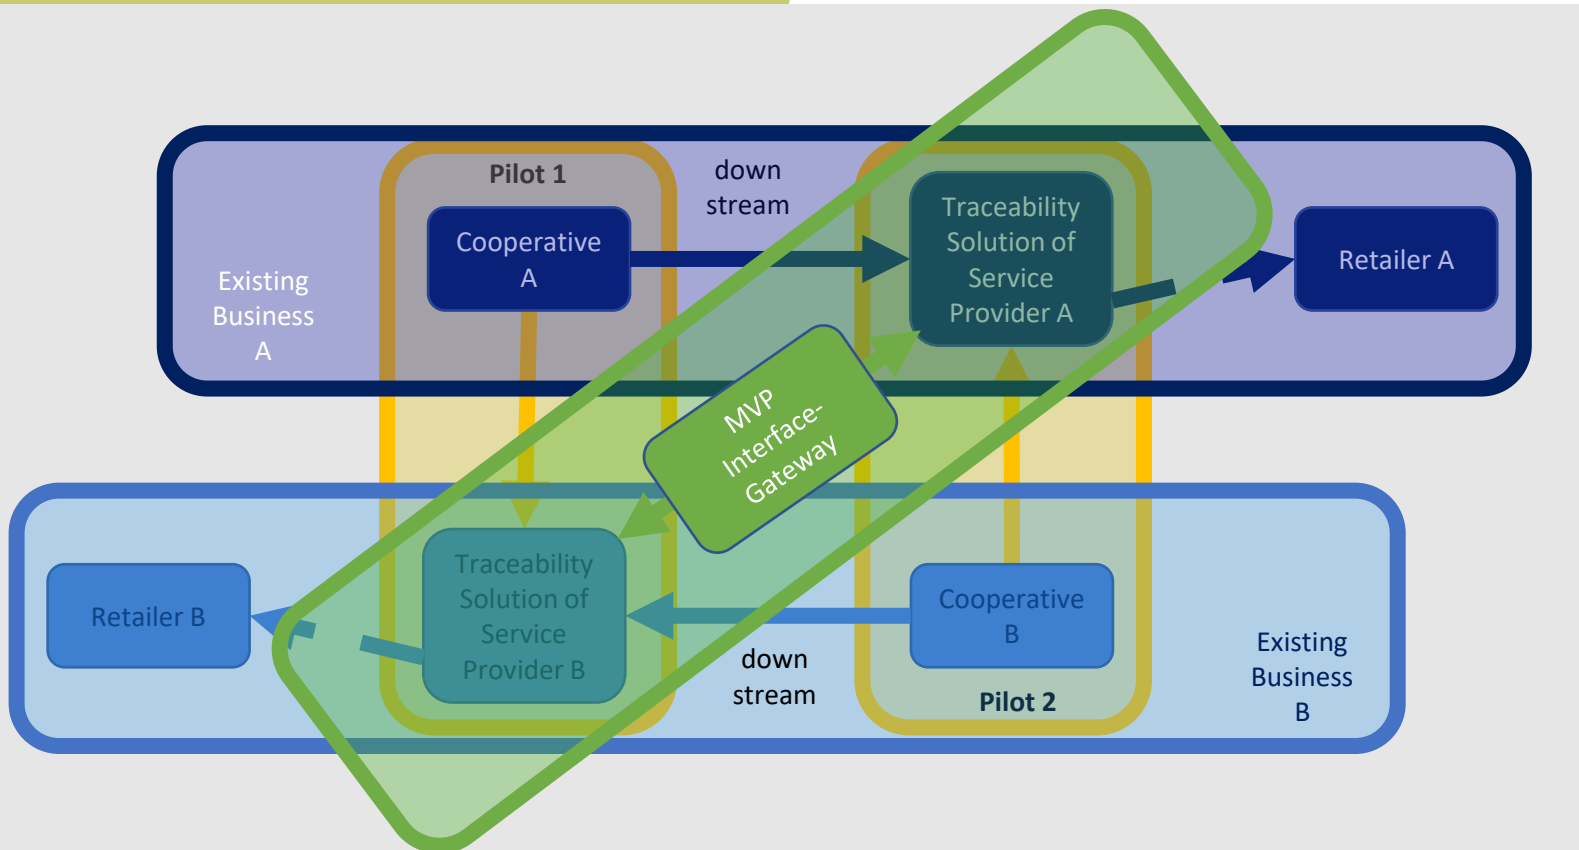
Pilot 1

down stream

Existing Business A

Cooperative A

Traceability Solution of Service Provider A

Retailer A

MVP Interface-Gateway

Retailer B

Traceability Solution of Service Provider B

Cooperative B

down stream

Pilot 2

Existing Business B